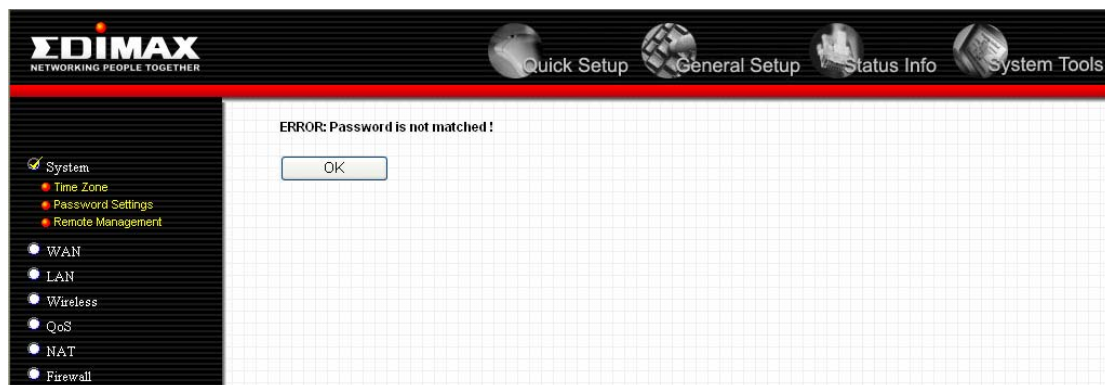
EDIMAX
NETWORKING PEOPLE TOGETHER

Quick Setup General Setup Status Info System Tools

System
Time Zone
Password Settings
Remote Management
WAN
LAN
Wireless
QoS
NAT
Firewall

ERROR: Password is not matched !

OK